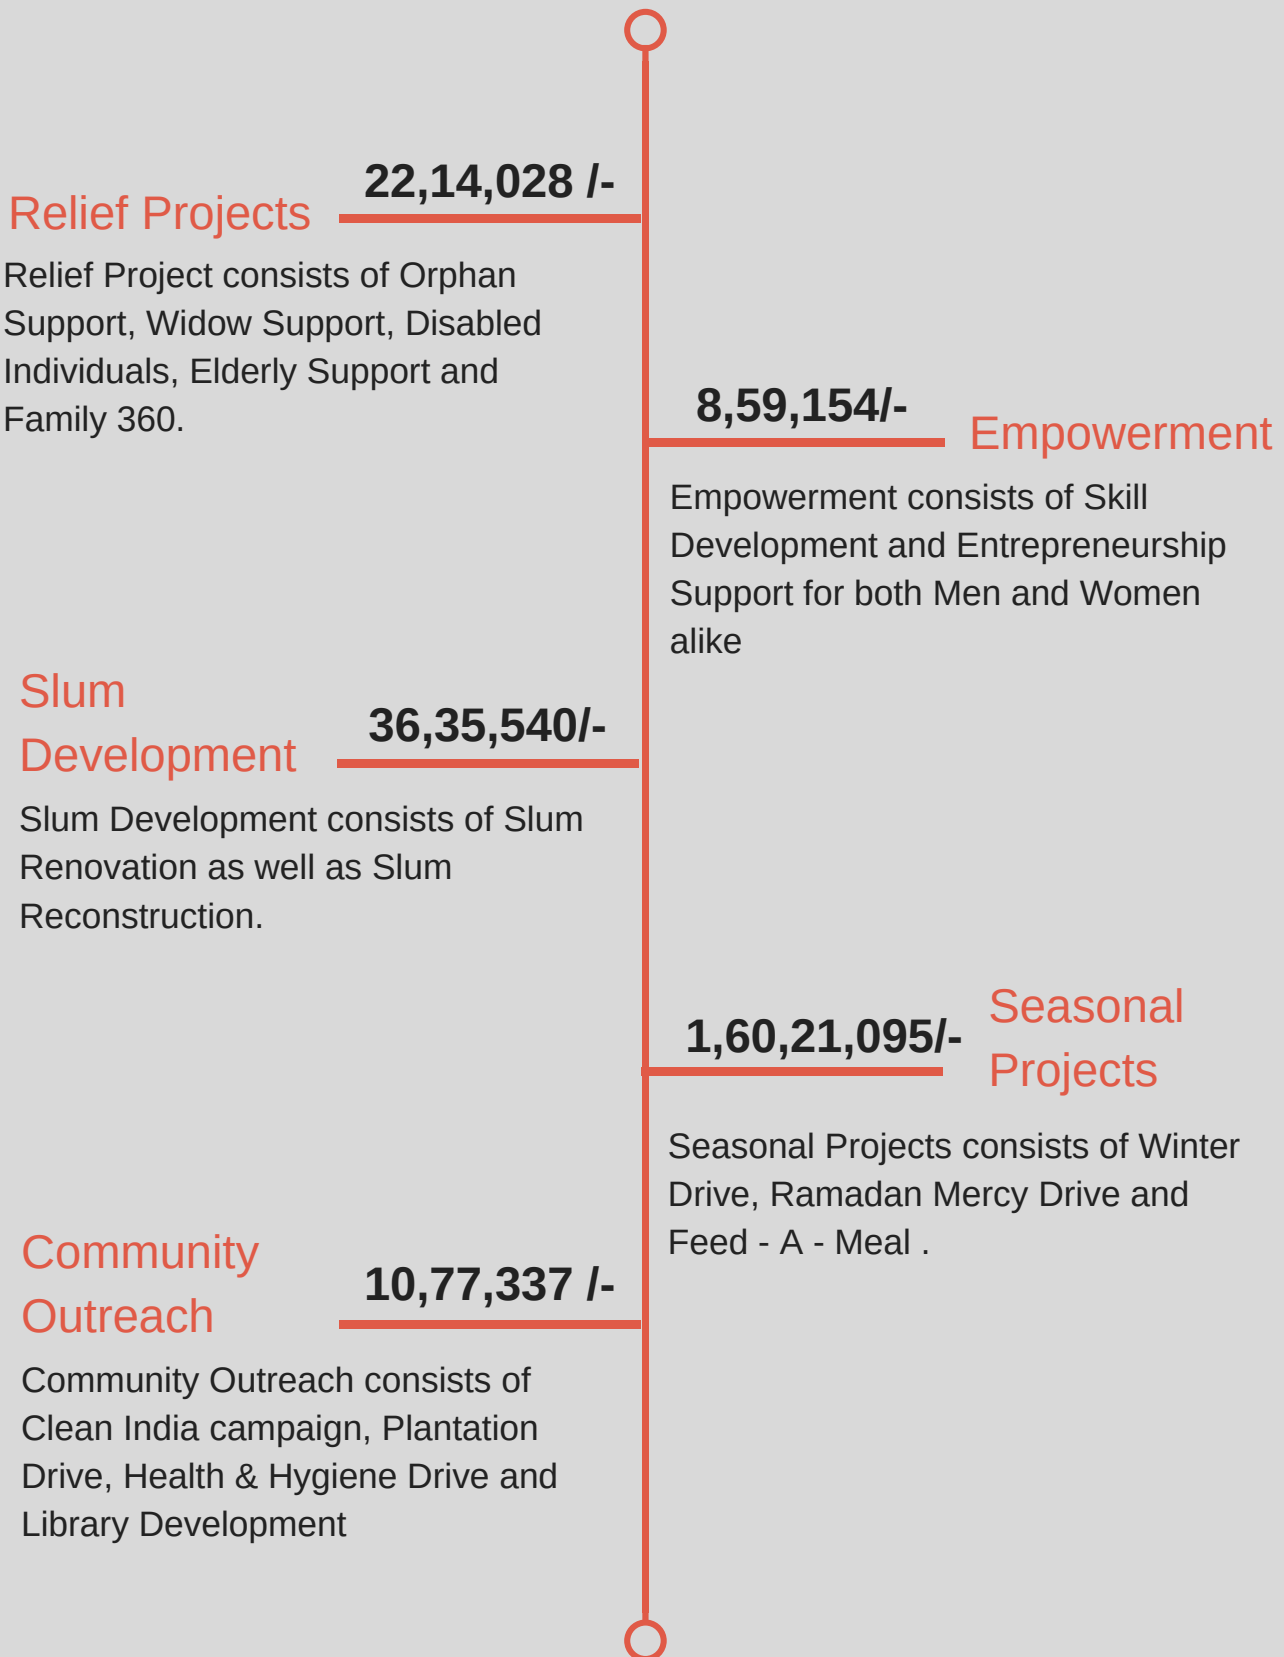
Relief Projects

22,14,028 /-

Relief Project consists of Orphan Support, Widow Support, Disabled Individuals, Elderly Support and Family 360.

8,59,154/-

Empowerment

Empowerment consists of Skill Development and Entrepreneurship Support for both Men and Women alike

Slum Development

36,35,540/-

Slum Development consists of Slum Renovation as well as Slum Reconstruction.

1,60,21,095/-

Seasonal Projects

Seasonal Projects consists of Winter Drive, Ramadan Mercy Drive and Feed - A - Meal .

Community Outreach

10,77,337 /-

Community Outreach consists of Clean India campaign, Plantation Drive, Health & Hygiene Drive and Library Development